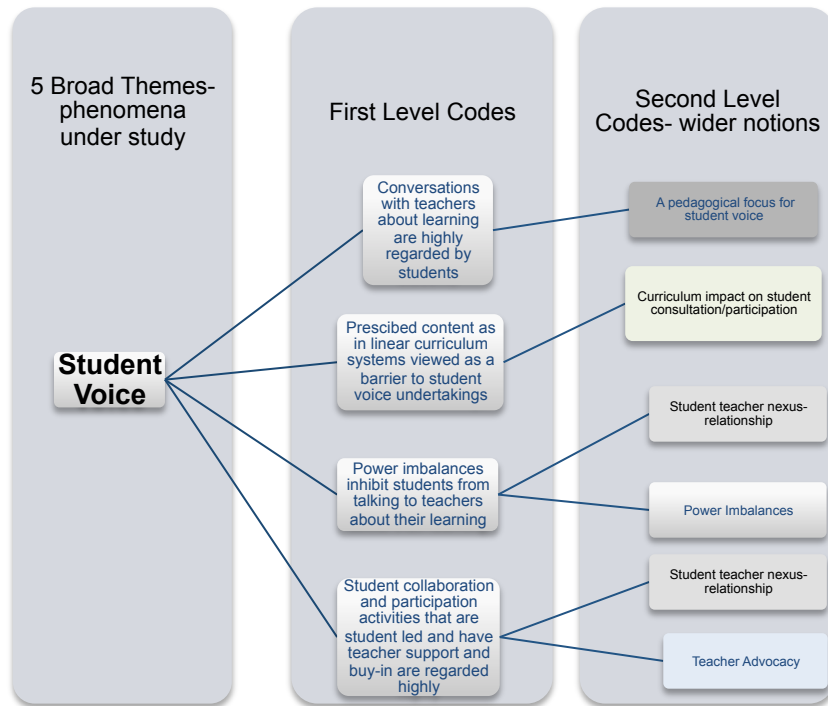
5 Broad Themes-phenomena under study

First Level Codes

Second Level Codes- wider notions

Student Voice

Conversations with teachers about learning are highly regarded by students

Prescibed content as in linear curriculum systems viewed as a barrier to student voice undertakings

Power imbalances inhibit students from talking to teachers about their learning

Student collaboration and participation activities that are student led and have teacher support and buy-in are regarded highly

A pedagogical focus for student voice

Curriculum impact on student consultation/participation

Student teacher nexus-relationship

Power Imbalances

Student teacher nexus-relationship

Teacher Advocacy